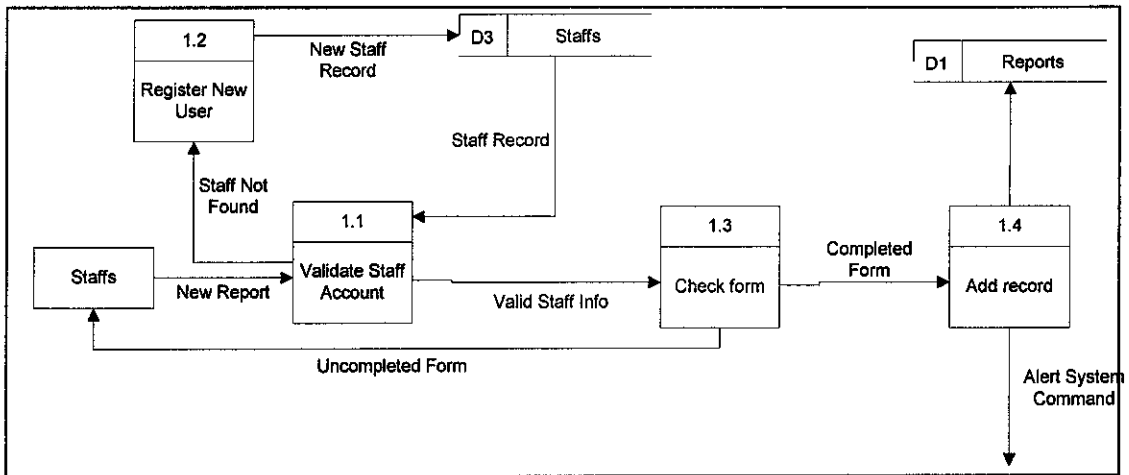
1.2

Register New User

New Staff Record

D3 | Staffs

D1 | Reports

Staff Record

Staff Not Found

1.1

Validate Staff Account

1.3

Check form

Completed Form

1.4

Add record

Staffs

New Report

Valid Staff Info

Uncompleted Form

Alert System Command